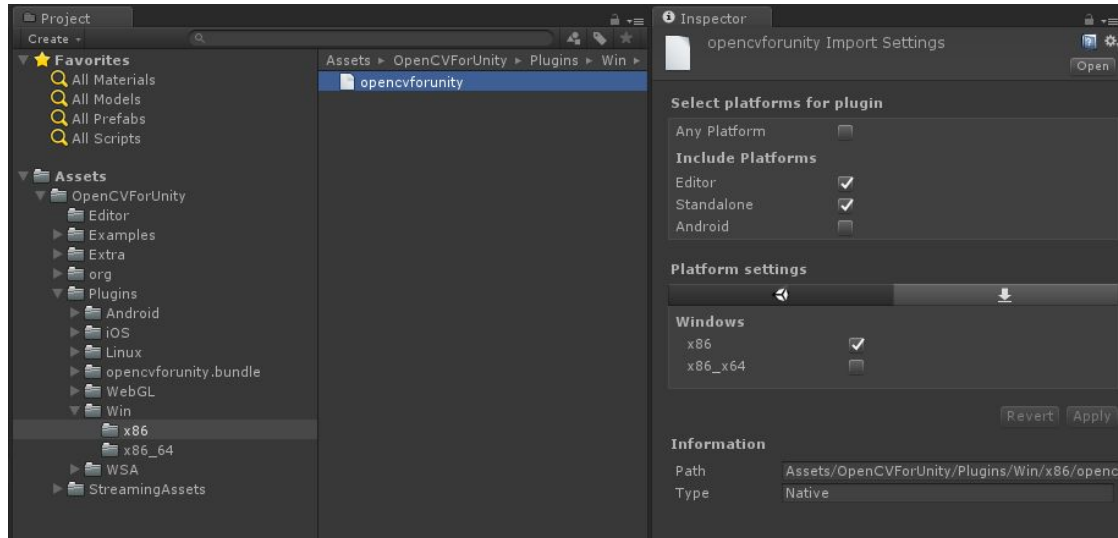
Project
Create
Favorites
All Materials
All Models
All Prefabs
All Scripts

Assets
OpenCVForUnity
Editor
Examples
Extra
org
Plugins
Android
iOS
Linux
opencvforunity.bundle
WebGL
Win
x86
x86_64
WSA
StreamingAssets

Assets ▸ OpenCVForUnity ▸ Plugins ▸ Win ▸
opencvforunity

Inspector
opencvforunity Import Settings
Open

Select platforms for plugin
Any Platform
Include Platforms
Editor
Standalone
Android

Platform settings

Windows
x86
x86_x64

Revert Apply

Information
Path Assets/OpenCVForUnity/Plugins/Win/x86/openc
Type Native